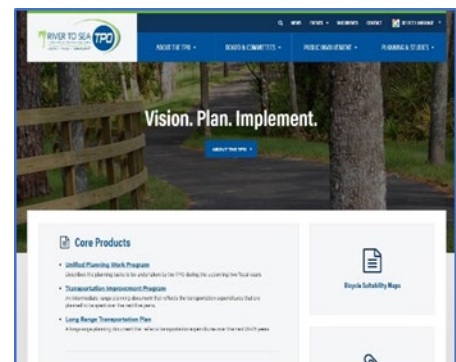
RIVER TO SEA TPO

NEWS EVENTS DOCUMENTS CONTACT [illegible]

ABOUT THE TPO BOARD & COMMITTEES PUBLIC INVOLVEMENT PLANNING & STUDIES

Vision. Plan. Implement.

ABOUT THE TPO

Core Products

Unified Planning Work Program
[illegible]

Transportation Improvement Program
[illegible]

Long Range Transportation Plan
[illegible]

Bicycle Suitability Maps